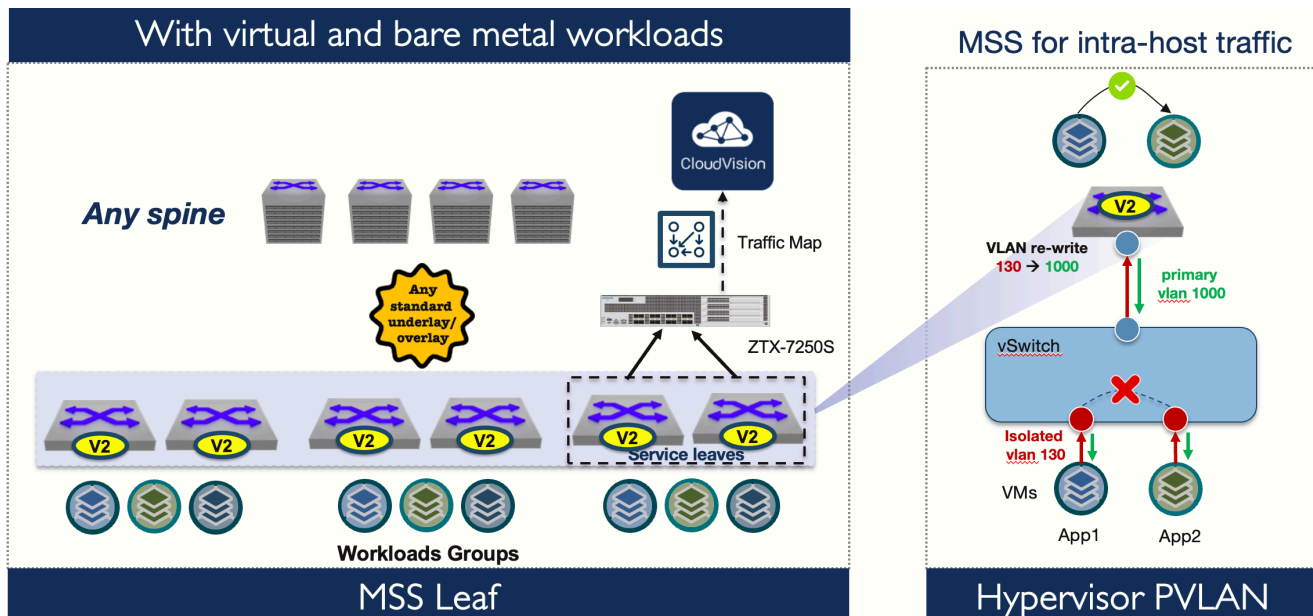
With virtual and bare metal workloads

CloudVision

Any spine

Traffic Map

Any standard underlay/ overlay

ZTX-7250S

V2 V2 V2 V2 V2 V2

Service leaves

Workloads Groups

MSS Leaf

MSS for intra-host traffic

V2

VLAN re-write
130 → 1000

primary vlan 1000

vSwitch

Isolated vlan 130

VMs

App1

App2

Hypervisor PVLAN